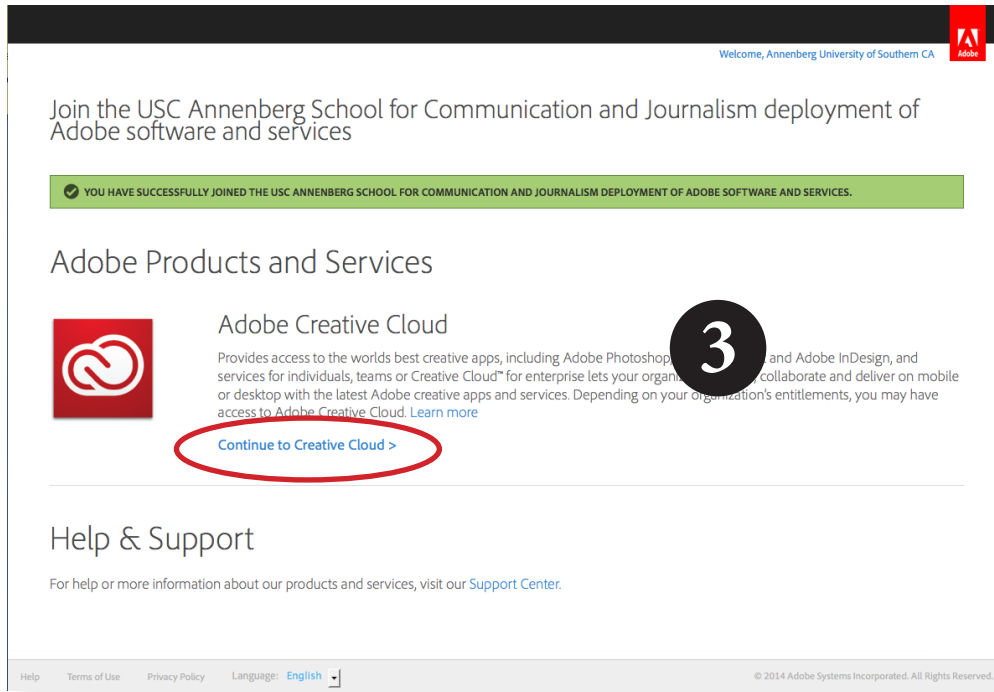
Adobe

Welcome, Annenberg University of Southern CA

Join the USC Annenberg School for Communication and Journalism deployment of Adobe software and services

YOU HAVE SUCCESSFULLY JOINED THE USC ANNENBERG SCHOOL FOR COMMUNICATION AND JOURNALISM DEPLOYMENT OF ADOBE SOFTWARE AND SERVICES.

Adobe Products and Services

Adobe Creative Cloud

3

Provides access to the worlds best creative apps, including Adobe Photoshop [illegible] and Adobe InDesign, and services for individuals, teams or Creative Cloud™ for enterprise lets your organi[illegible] collaborate and deliver on mobile or desktop with the latest Adobe creative apps and services. Depending on your organization's entitlements, you may have access to Adobe Creative Cloud. Learn more

Continue to Creative Cloud >

Help & Support

For help or more information about our products and services, visit our Support Center.

Help Terms of Use Privacy Policy Language: English

© 2014 Adobe Systems Incorporated. All Rights Reserved.